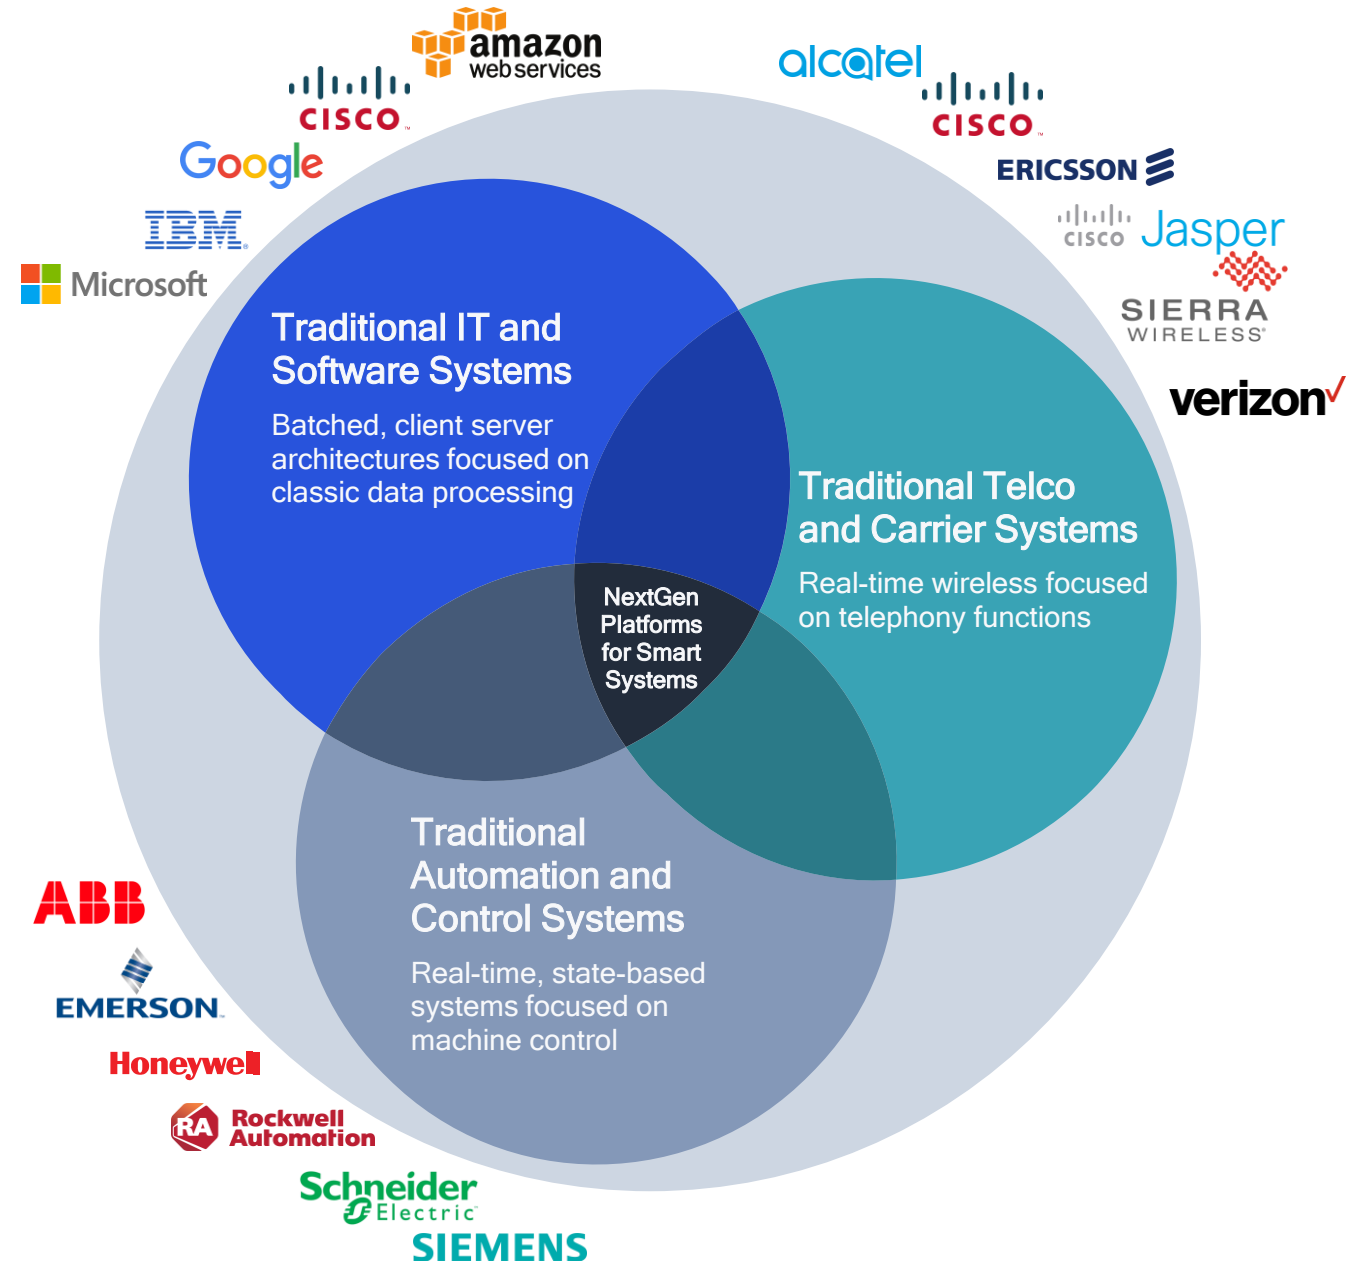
amazon web services

CISCO

Google

IBM

Microsoft

alcatel

CISCO

ERICSSON

CISCO Jasper

SIERRA WIRELESS

verizon

Traditional IT and Software Systems

Batched, client server architectures focused on classic data processing

Traditional Telco and Carrier Systems

Real-time wireless focused on telephony functions

NextGen Platforms for Smart Systems

Traditional Automation and Control Systems

Real-time, state-based systems focused on machine control

ABB

EMERSON

Honeywell

RA Rockwell Automation

Schneider Electric

SIEMENS